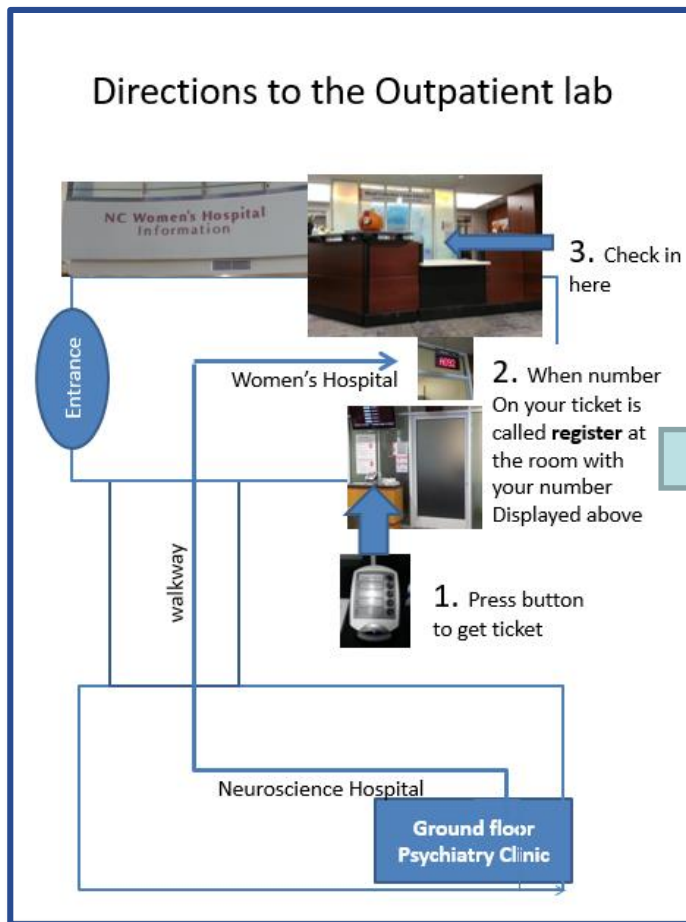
Directions to the Outpatient lab

NC Women's Hospital
Information

3. Check in here

Entrance

Women's Hospital

2. When number On your ticket is called **register** at the room with your number Displayed above

walkway

1. Press button to get ticket

Neuroscience Hospital

Ground floor
Psychiatry Clinic